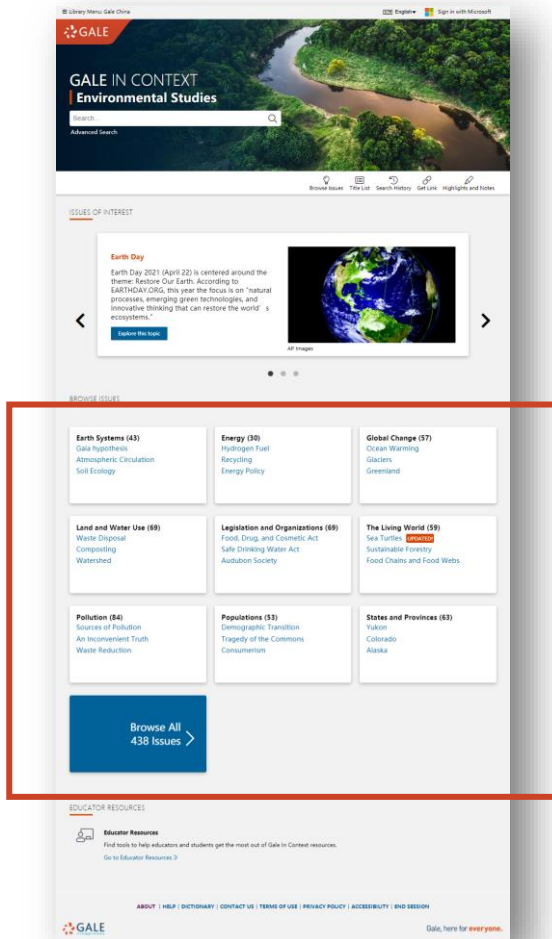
Library Menu: Gale China

English Sign in with Microsoft

GALE

GALE IN CONTEXT
Environmental Studies

Search...

Advanced Search

Browse Issues Title List Search History Get Link Highlights and Notes

ISSUES OF INTEREST

Earth Day

Earth Day 2021 (April 22) is centered around the theme: Restore Our Earth. According to EARTHDAY.ORG, this year the focus is on "natural processes, emerging green technologies, and innovative thinking that can restore the world' s ecosystems."

Explore this topic

AP Images

BROWSE ISSUES

Earth Systems (43)
Gaia hypothesis
Atmospheric Circulation
Soil Ecology

Energy (30)
Hydrogen Fuel
Recycling
Energy Policy

Global Change (57)
Ocean Warming
Glaciers
Greenland

Land and Water Use (69)
Waste Disposal
Composting
Watershed

Legislation and Organizations (69)
Food, Drug, and Cosmetic Act
Safe Drinking Water Act
Audubon Society

The Living World (59)
Sea Turtles UPDATED
Sustainable Forestry
Food Chains and Food Webs

Pollution (84)
Sources of Pollution
An Inconvenient Truth
Waste Reduction

Populations (53)
Demographic Transition
Tragedy of the Commons
Consumerism

States and Provinces (63)
Yukon
Colorado
Alaska

Browse All
438 Issues

EDUCATOR RESOURCES

Educator Resources
Find tools to help educators and students get the most out of Gale In Context resources.
Go to Educator Resources

ABOUT | HELP | DICTIONARY | CONTACT US | TERMS OF USE | PRIVACY POLICY | ACCESSIBILITY | END SESSION

GALE

Gale, here for everyone.